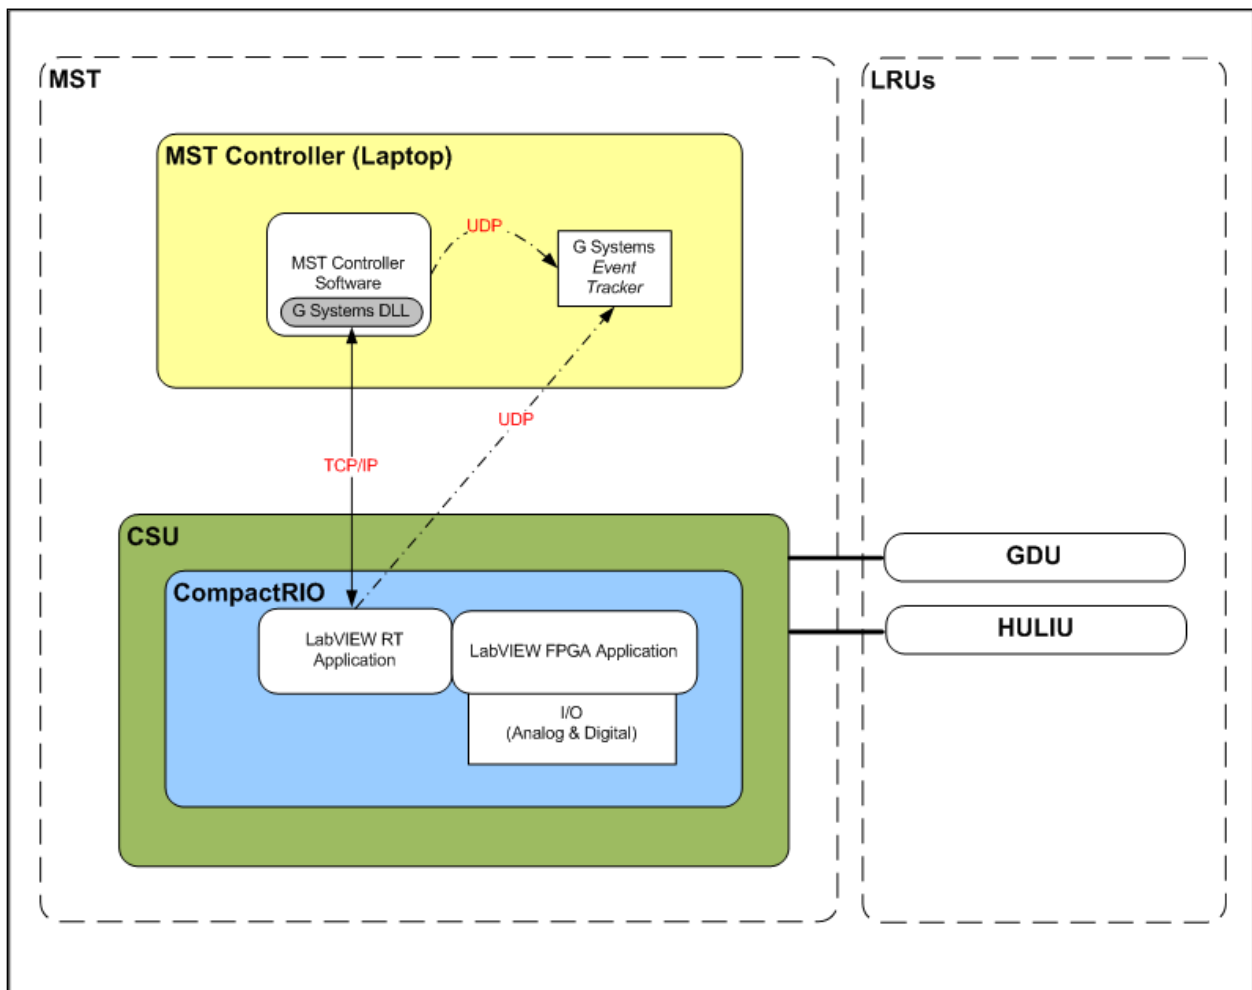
MST

LRUs

MST Controller (Laptop)

MST Controller Software

G Systems DLL

UDP

G Systems Event Tracker

UDP

TCP/IP

CSU

CompactRIO

LabVIEW RT Application

LabVIEW FPGA Application

I/O (Analog & Digital)

GDU

HULIU